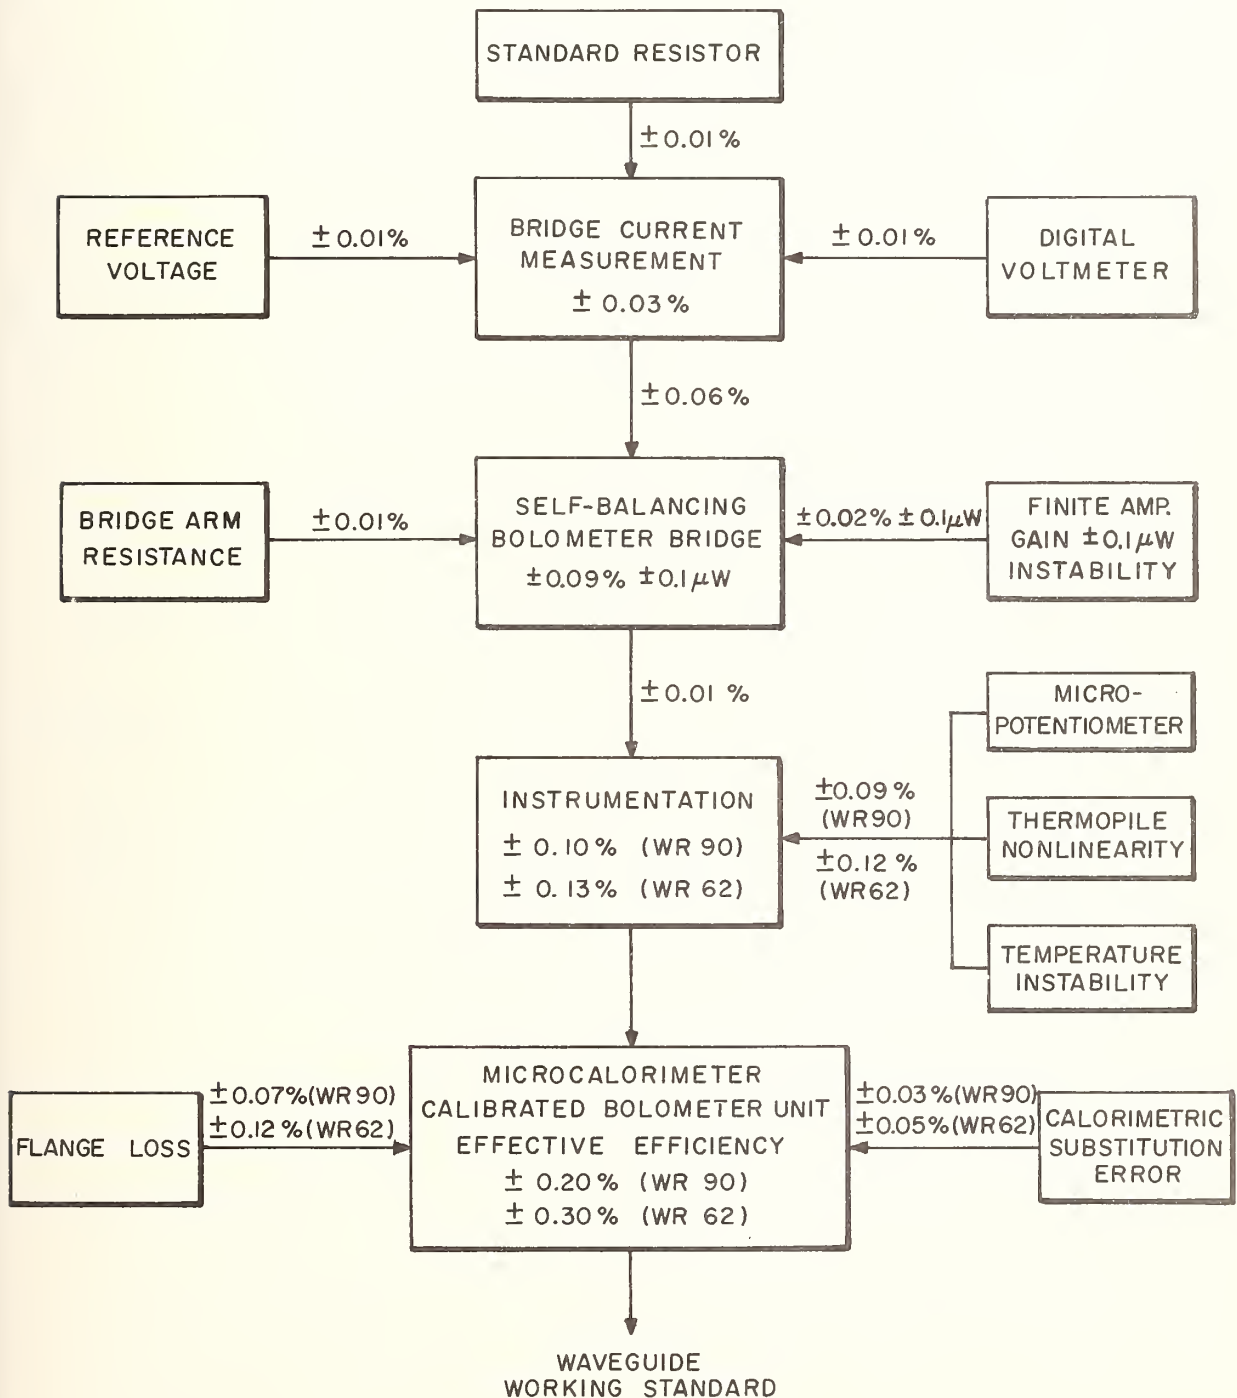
STANDARD RESISTOR

$\pm 0.01\%$

REFERENCE VOLTAGE

$\pm 0.01\%$

BRIDGE CURRENT MEASUREMENT
$\pm 0.03\%$

$\pm 0.01\%$

DIGITAL VOLTMETER

$\pm 0.06\%$

BRIDGE ARM RESISTANCE

$\pm 0.01\%$

SELF-BALANCING BOLOMETER BRIDGE
$\pm 0.09\% \pm 0.1\mu W$

$\pm 0.02\% \pm 0.1\mu W$

FINITE AMP. GAIN $\pm 0.1\mu W$ INSTABILITY

$\pm 0.01\%$

MICRO-POTENTIOMETER

INSTRUMENTATION
$\pm 0.10\%$ (WR 90)
$\pm 0.13\%$ (WR 62)

$\pm 0.09\%$ (WR90)
$\pm 0.12\%$ (WR62)

THERMOPILE NONLINEARITY

TEMPERATURE INSTABILITY

FLANGE LOSS

$\pm 0.07\%$(WR90)
$\pm 0.12\%$(WR62)

MICROCALORIMETER CALIBRATED BOLOMETER UNIT EFFECTIVE EFFICIENCY
$\pm 0.20\%$ (WR 90)
$\pm 0.30\%$ (WR 62)

$\pm 0.03\%$(WR90)
$\pm 0.05\%$(WR62)

CALORIMETRIC SUBSTITUTION ERROR

WAVEGUIDE WORKING STANDARD